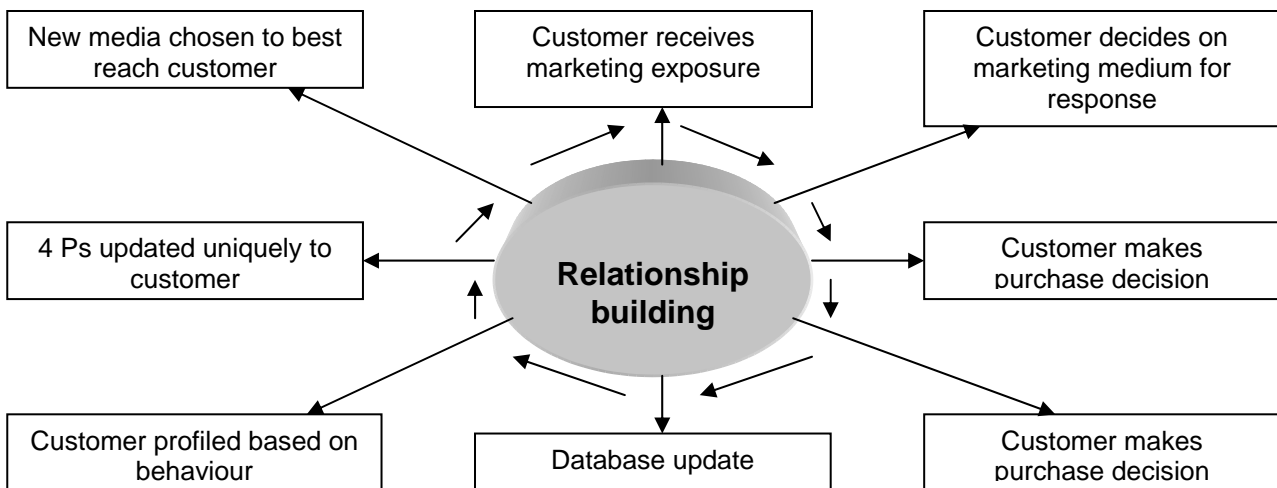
New media chosen to best reach customer

Customer receives marketing exposure

Customer decides on marketing medium for response

4 Ps updated uniquely to customer

Relationship building

Customer makes purchase decision

Customer profiled based on behaviour

Database update

Customer makes purchase decision